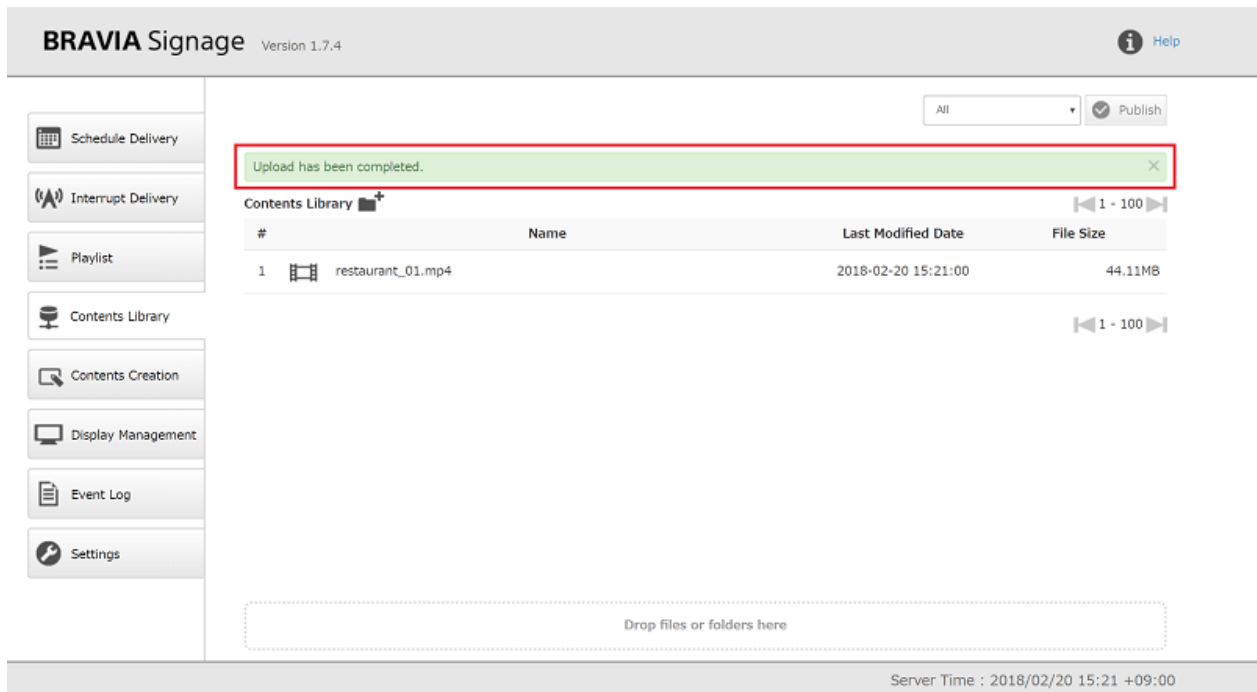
BRAVIA Signage Version 1.7.4

Help

Schedule Delivery

Interrupt Delivery

Playlist

Contents Library

Contents Creation

Display Management

Event Log

Settings

All

Publish

Upload has been completed.

×

Contents Library

1 - 100

| # | Name | Last Modified Date | File Size |
|---|---|---|---|
| 1 | restaurant_01.mp4 | 2018-02-20 15:21:00 | 44.11MB |

1 - 100

Drop files or folders here

Server Time : 2018/02/20 15:21 +09:00